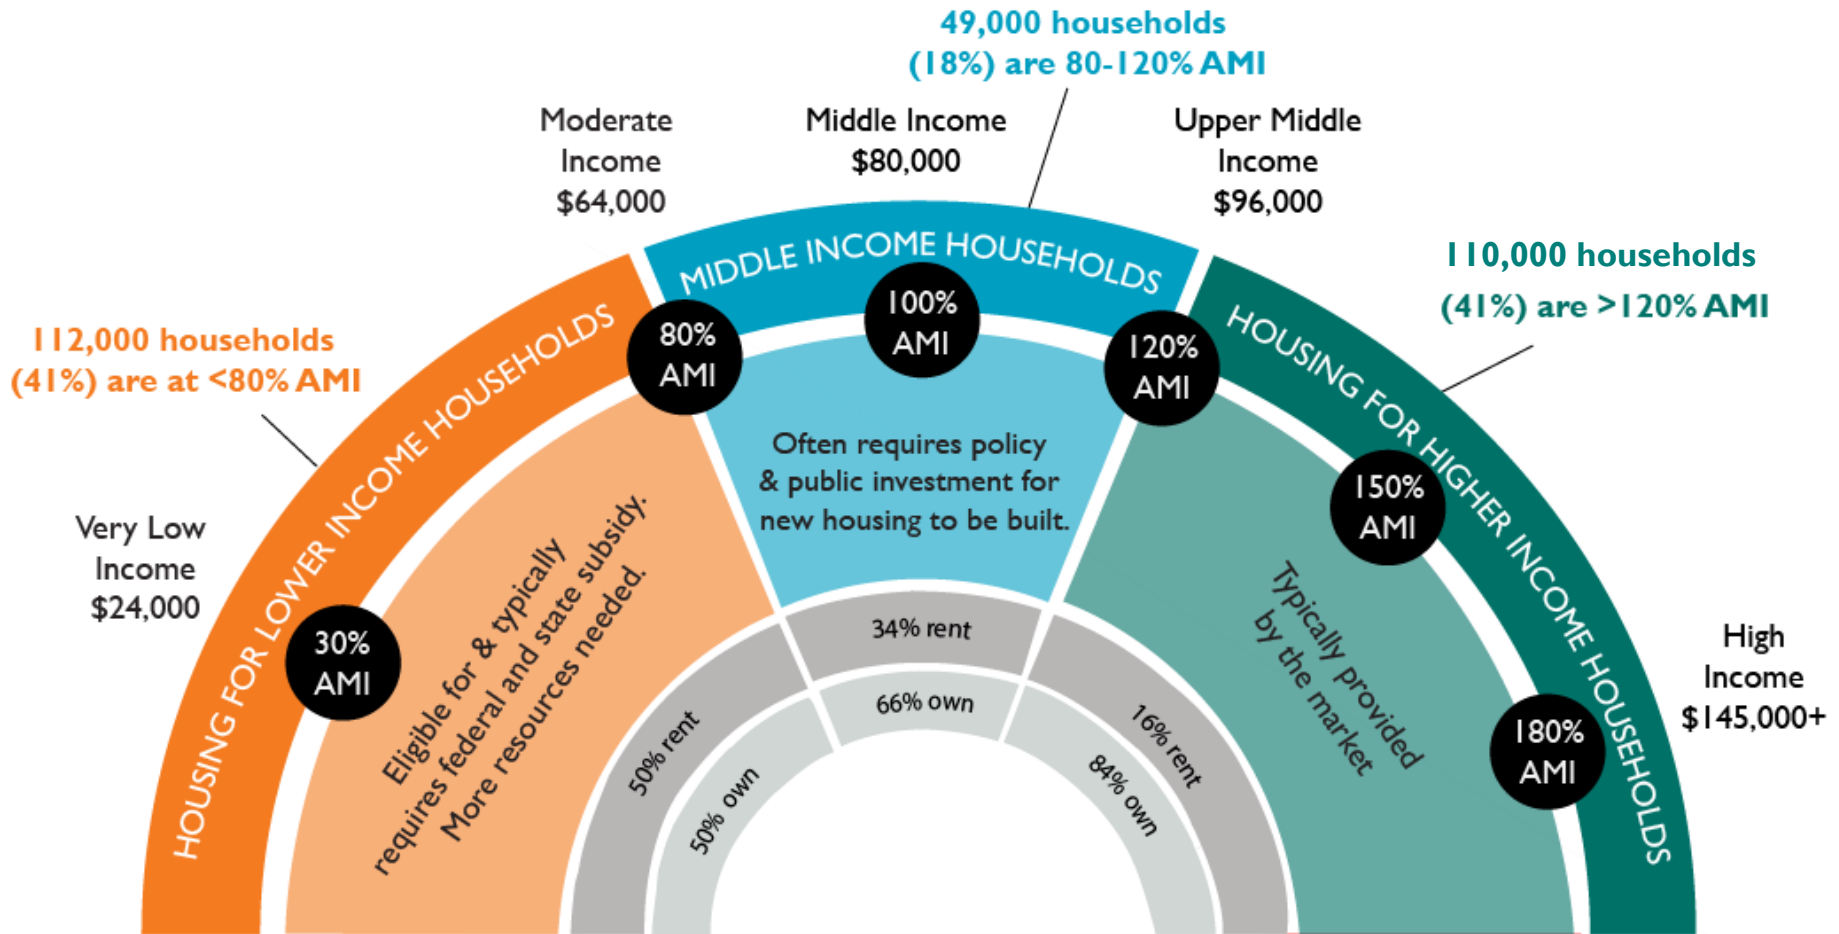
49,000 households (18%) are 80-120% AMI

Moderate Income $64,000

Middle Income $80,000

Upper Middle Income $96,000

112,000 households (41%) are at <80% AMI

110,000 households (41%) are >120% AMI

MIDDLE INCOME HOUSEHOLDS

HOUSING FOR LOWER INCOME HOUSEHOLDS

HOUSING FOR HIGHER INCOME HOUSEHOLDS

80% AMI

100% AMI

120% AMI

150% AMI

180% AMI

30% AMI

Very Low Income $24,000

High Income $145,000+

Often requires policy & public investment for new housing to be built.

Eligible for & typically requires federal and state subsidy. More resources needed.

Typically provided by the market

34% rent

66% own

50% rent

50% own

16% rent

84% own